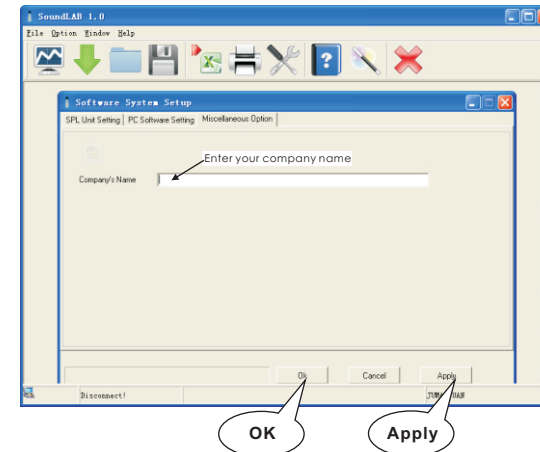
SoundLAB 1.0

File Option Window Help

Software System Setup

SPL Unit Setting | PC Software Setting | Miscellaneous Option

Enter your company name

Company's Name

Ok Cancel Apply

Disconnect!

OK

Apply